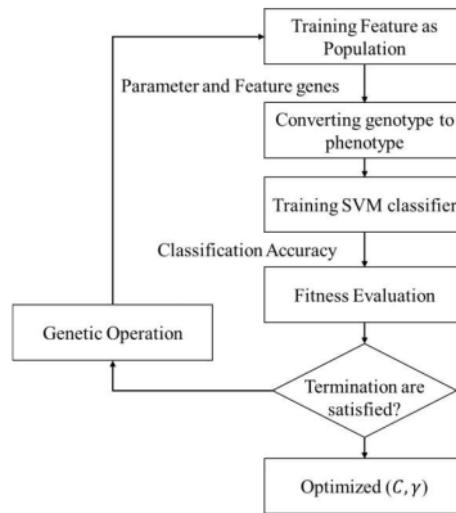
Training Feature as Population

Parameter and Feature genes

Converting genotype to phenotype

Training SVM classifier

Classification Accuracy

Fitness Evaluation

Genetic Operation

Termination are satisfied?

Optimized $(C, \gamma)$